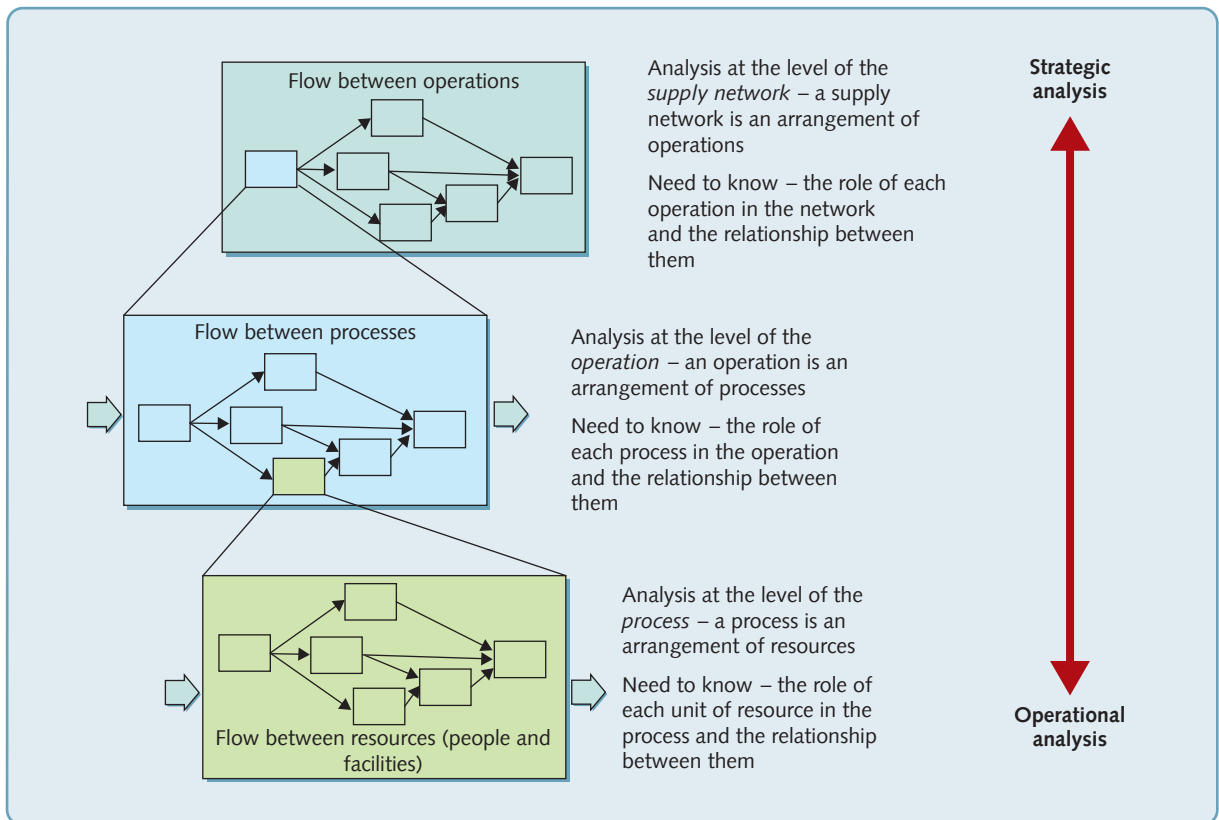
Flow between operations

Analysis at the level of the *supply network* – a supply network is an arrangement of operations

Need to know – the role of each operation in the network and the relationship between them

Strategic analysis

Flow between processes

Analysis at the level of the *operation* – an operation is an arrangement of processes

Need to know – the role of each process in the operation and the relationship between them

Flow between resources (people and facilities)

Analysis at the level of the *process* – a process is an arrangement of resources

Need to know – the role of each unit of resource in the process and the relationship between them

Operational analysis